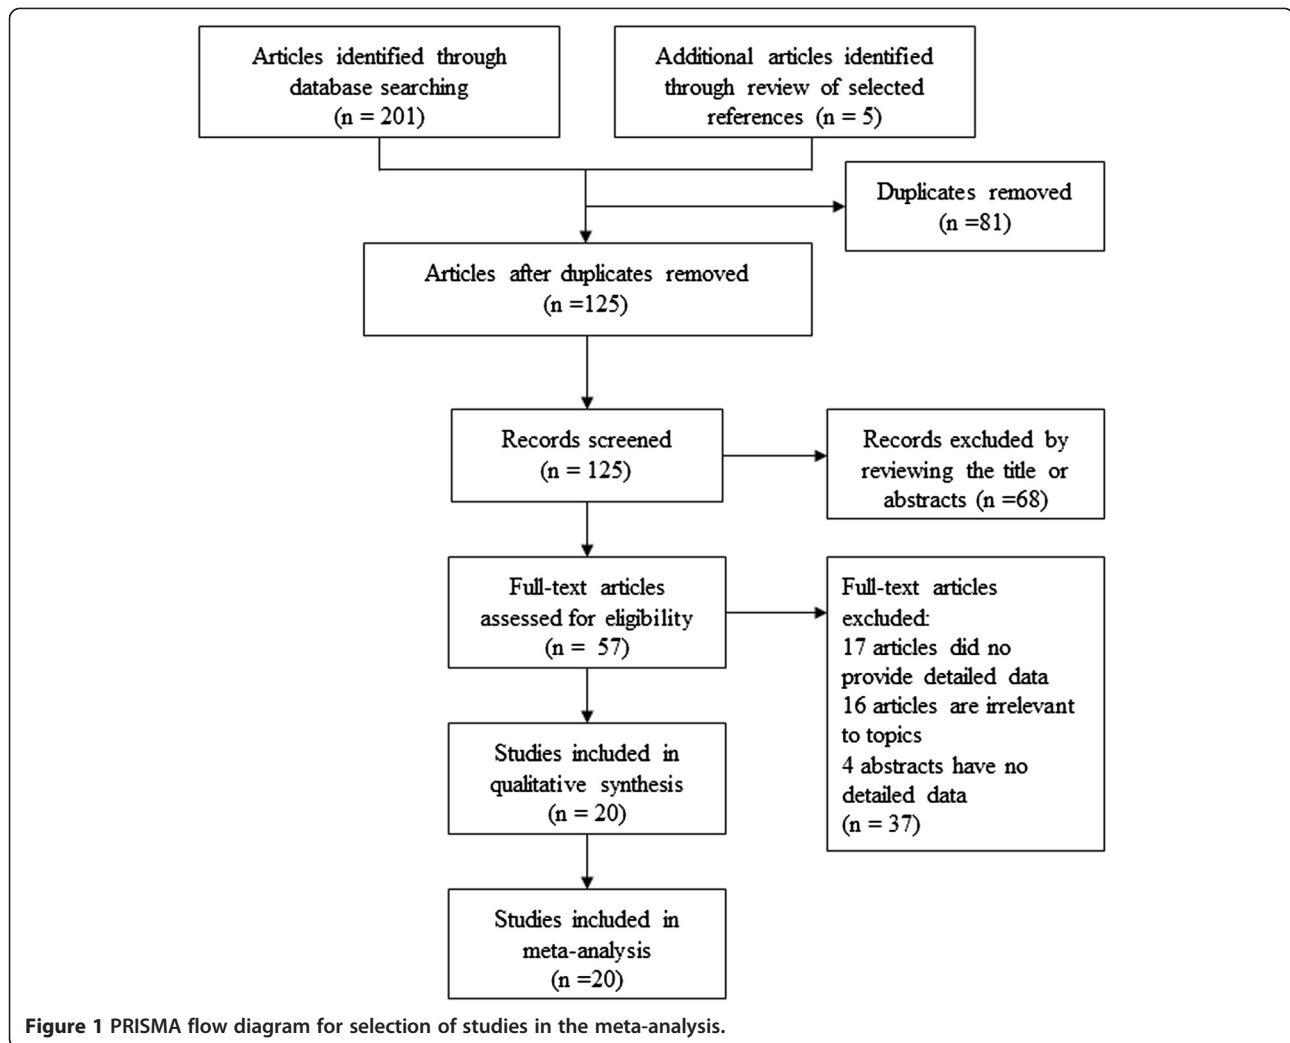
Articles identified through database searching (n = 201)

Additional articles identified through review of selected references (n = 5)

Duplicates removed (n =81)

Articles after duplicates removed (n =125)

Records screened (n = 125)

Records excluded by reviewing the title or abstracts (n =68)

Full-text articles assessed for eligibility (n = 57)

Full-text articles excluded:
17 articles did no provide detailed data
16 articles are irrelevant to topics
4 abstracts have no detailed data
(n = 37)

Studies included in qualitative synthesis (n = 20)

Studies included in meta-analysis (n =20)

Figure 1 PRISMA flow diagram for selection of studies in the meta-analysis.